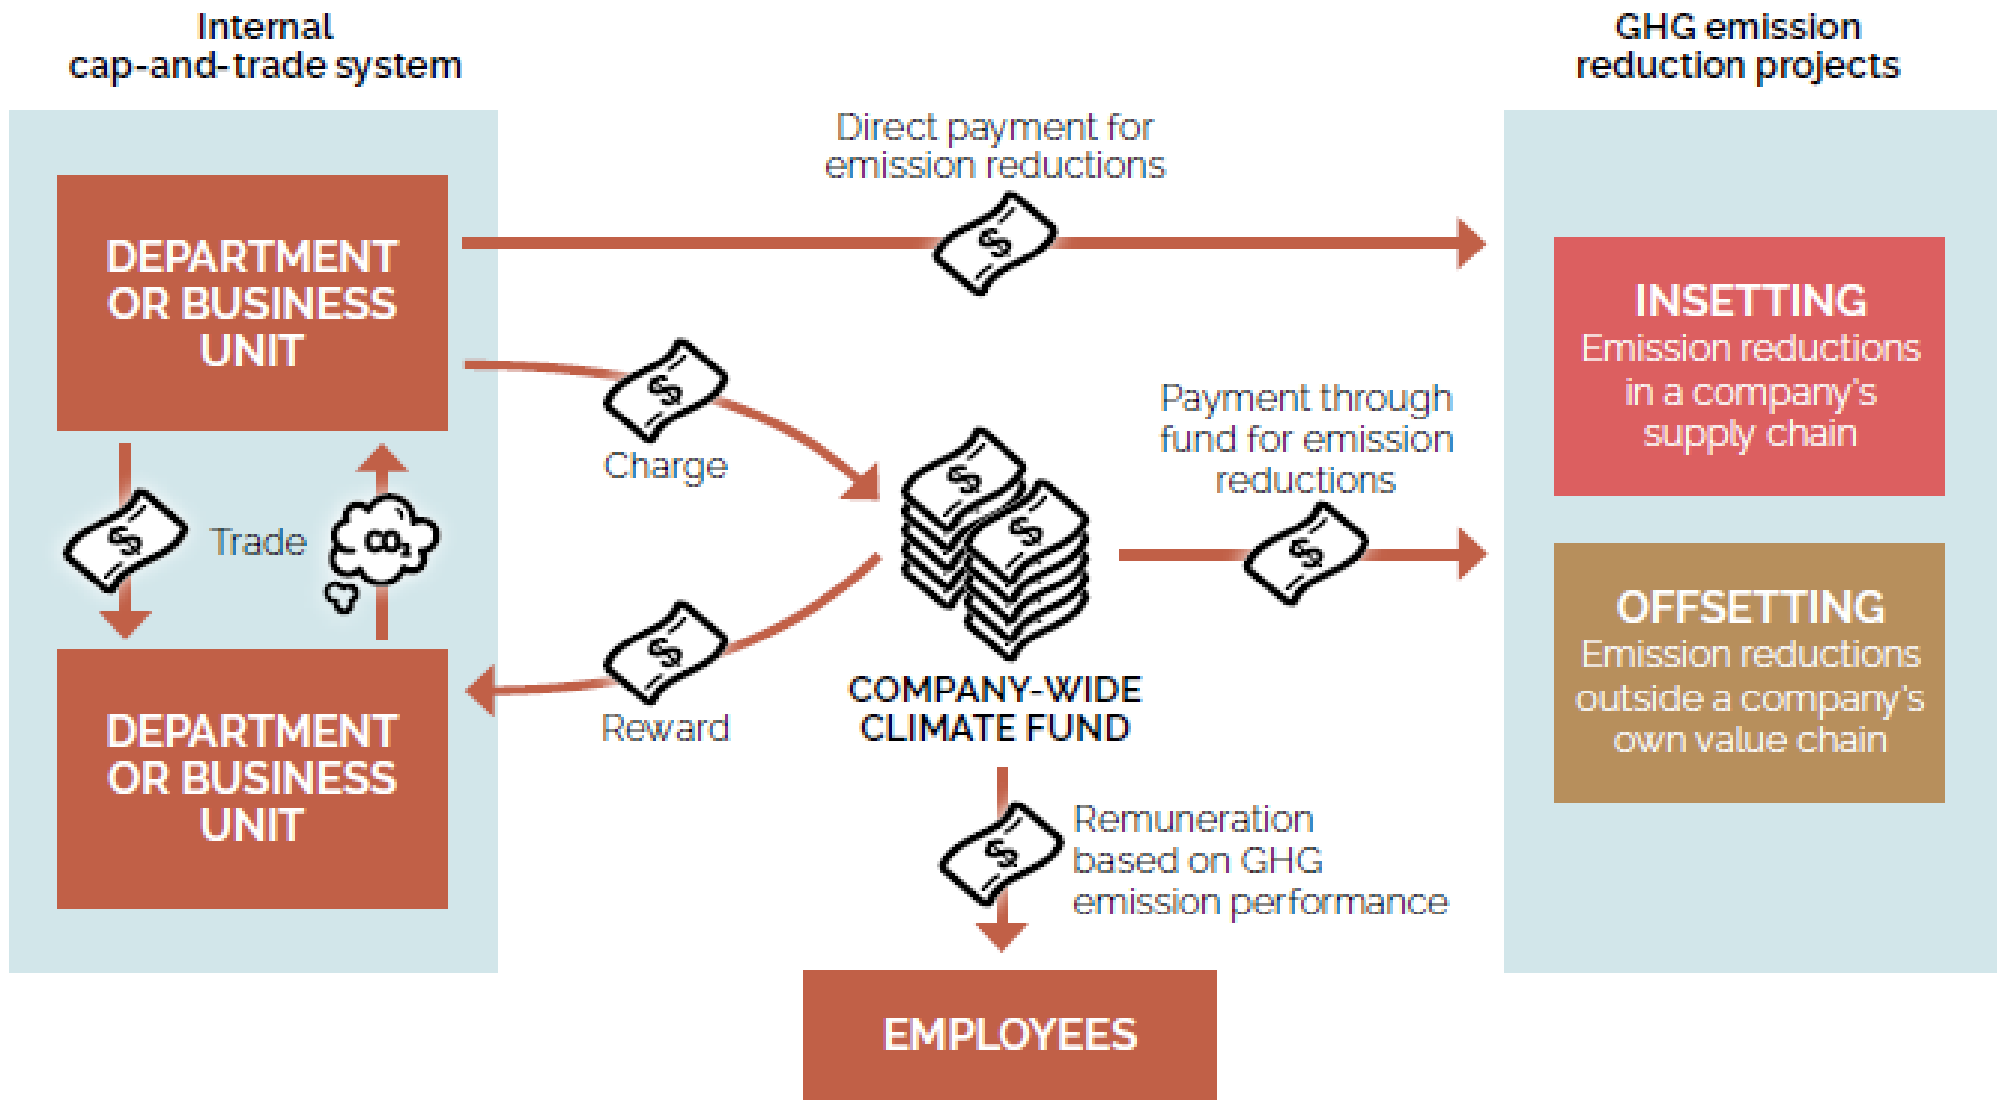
Internal cap-and-trade system

GHG emission reduction projects

Direct payment for emission reductions

DEPARTMENT OR BUSINESS UNIT

Charge

Trade

$CO_2$

DEPARTMENT OR BUSINESS UNIT

Reward

COMPANY-WIDE CLIMATE FUND

Payment through fund for emission reductions

INSETTING
Emission reductions in a company's supply chain

OFFSETTING
Emission reductions outside a company's own value chain

Remuneration based on GHG emission performance

EMPLOYEES